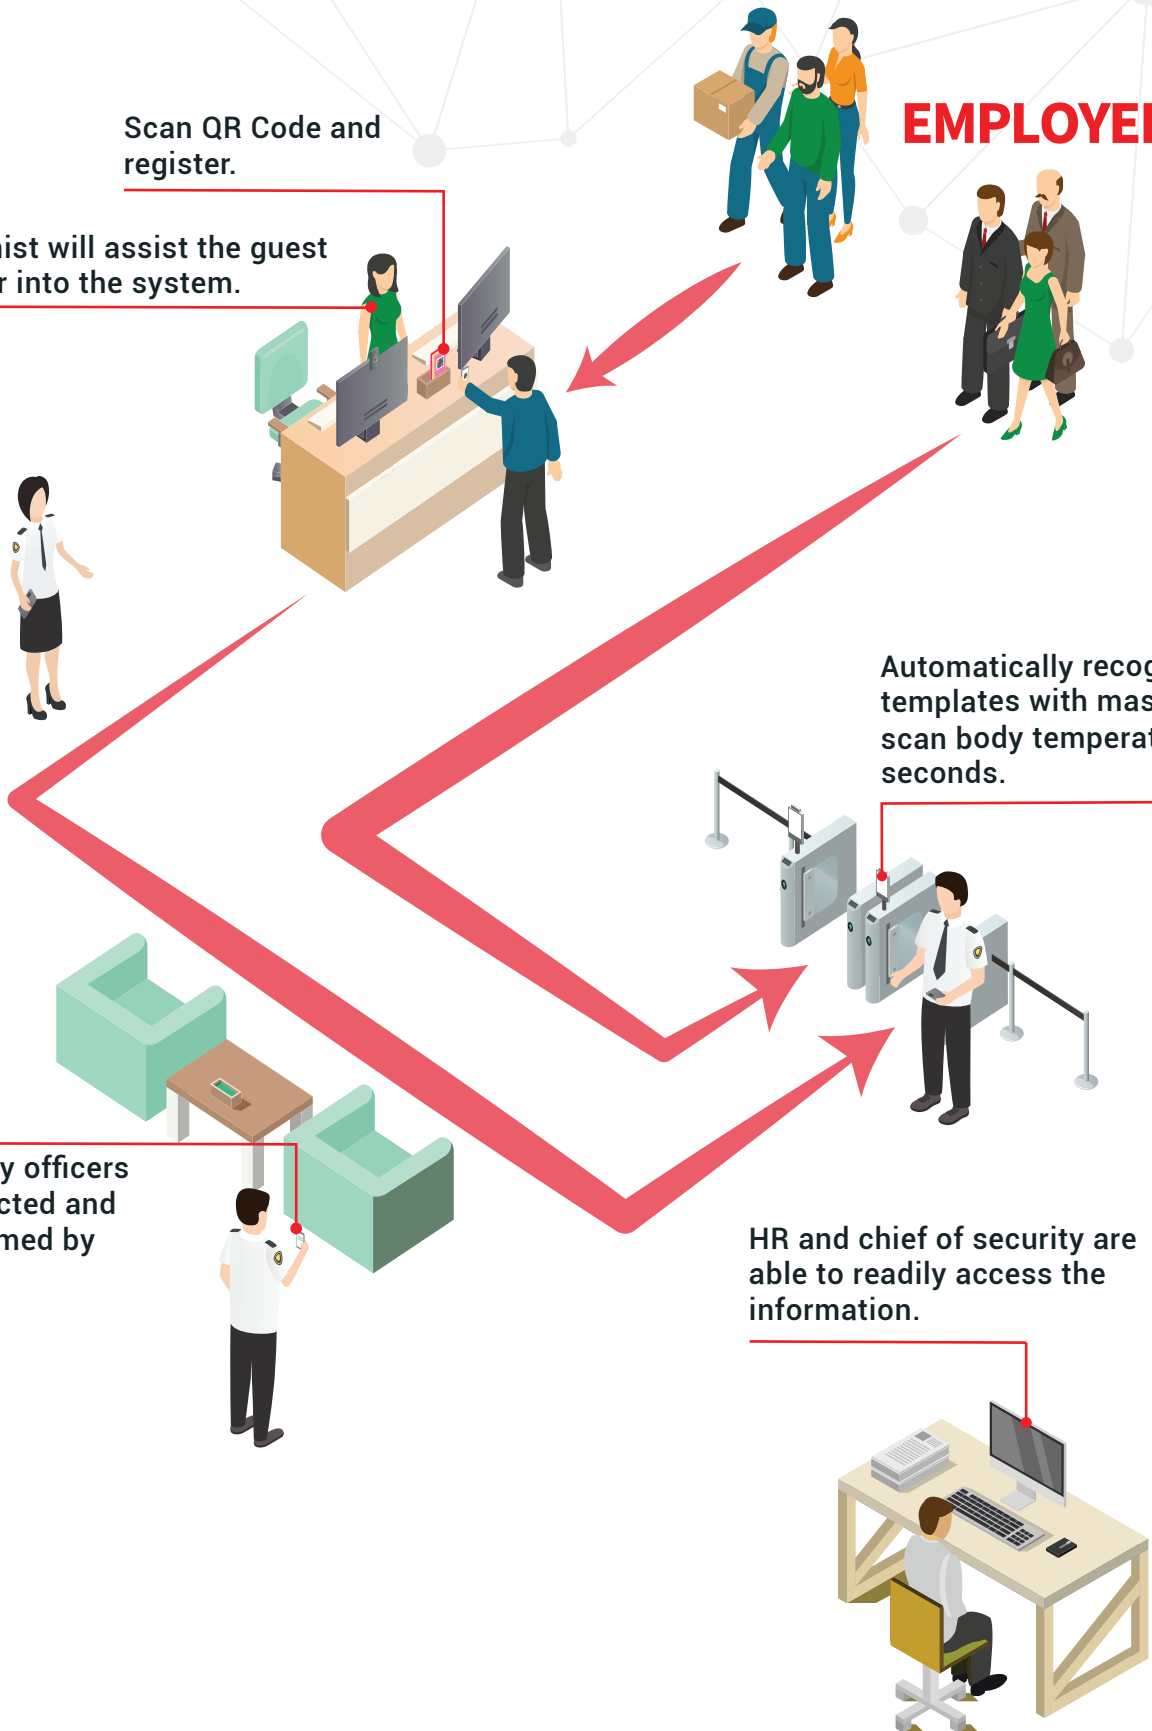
Scan QR Code and register.

EMPLOYE

ist will assist the guest r into the system.

Automatically recog templates with mas scan body temperat seconds.

y officers cted and med by

HR and chief of security are able to readily access the information.